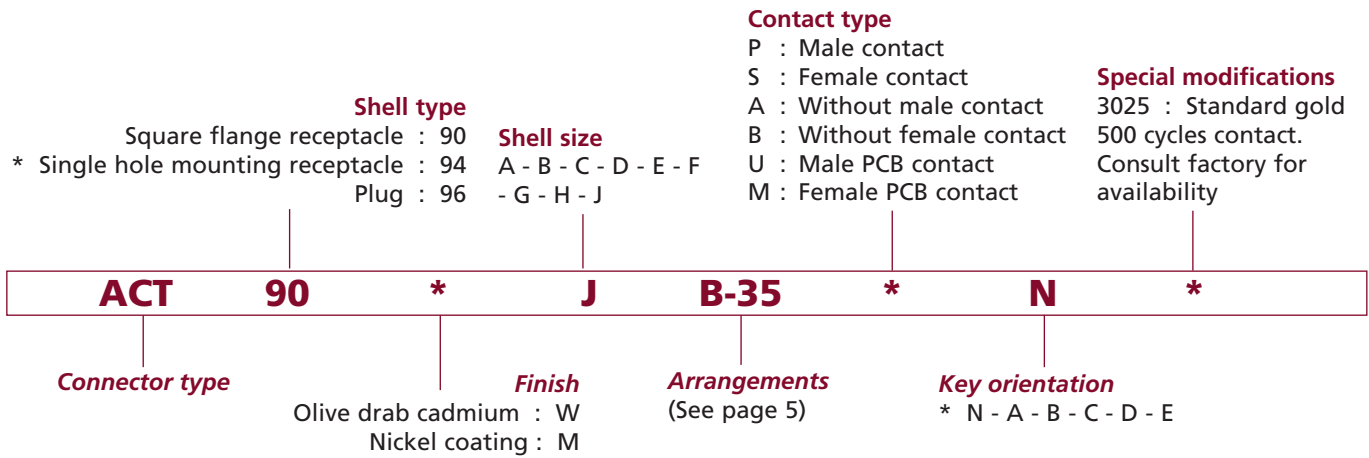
Contact type
P : Male contact
S : Female contact
A : Without male contact
B : Without female contact
U : Male PCB contact
M : Female PCB contact

Special modifications
3025 : Standard gold 500 cycles contact. Consult factory for availability

Shell type
Square flange receptacle : 90
* Single hole mounting receptacle : 94
Plug : 96

Shell size
A - B - C - D - E - F - G - H - J

ACT 90 * J B-35 * N *

Connector type

Finish
Olive drab cadmium : W
Nickel coating : M

Arrangements
(See page 5)

Key orientation
* N - A - B - C - D - E